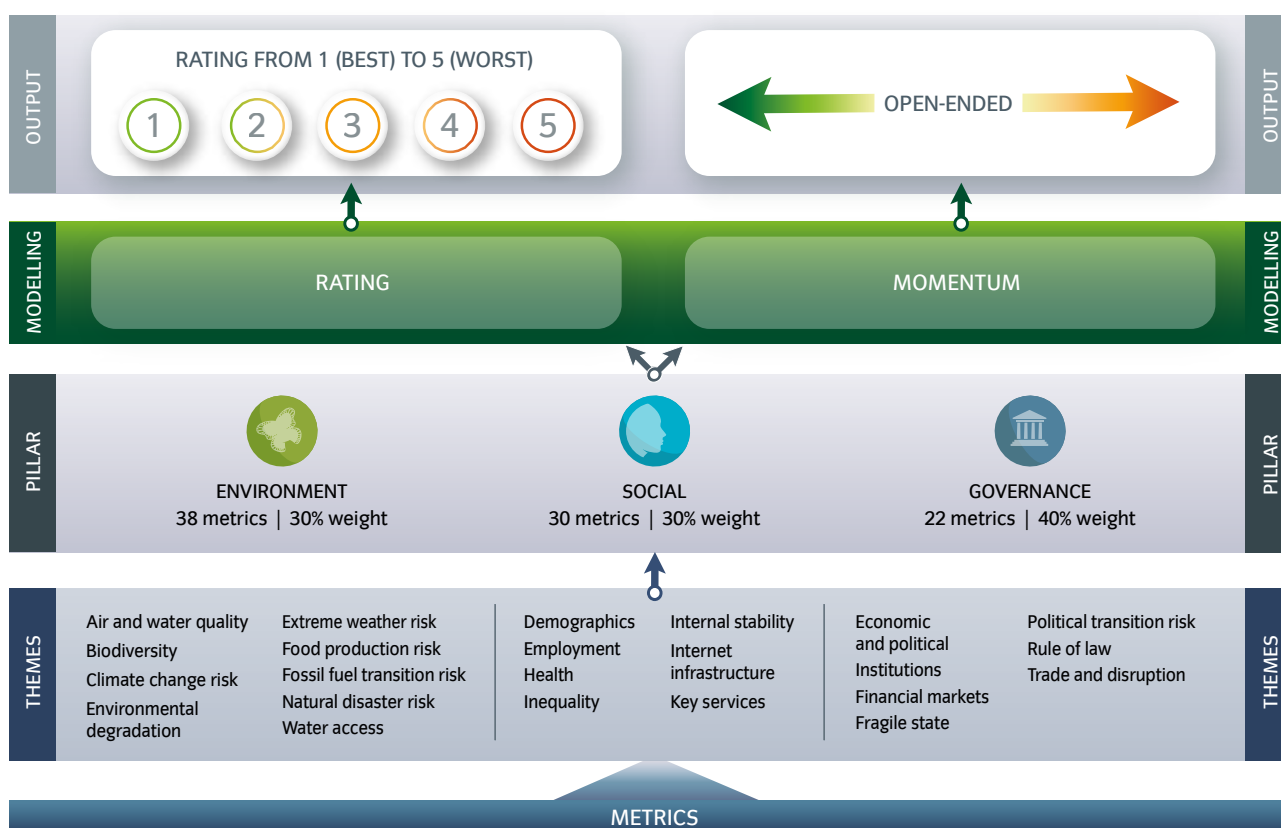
OUTPUT

RATING FROM 1 (BEST) TO 5 (WORST)

1 2 3 4 5

OPEN-ENDED

OUTPUT

MODELLING

RATING

MOMENTUM

MODELLING

PILLAR

ENVIRONMENT
38 metrics | 30% weight

SOCIAL
30 metrics | 30% weight

GOVERNANCE
22 metrics | 40% weight

PILLAR

THEMES

Air and water quality
Biodiversity
Climate change risk
Environmental degradation

Extreme weather risk
Food production risk
Fossil fuel transition risk
Natural disaster risk
Water access

Demographics
Employment
Health
Inequality

Internal stability
Internet infrastructure
Key services

Economic and political Institutions
Financial markets
Fragile state

Political transition risk
Rule of law
Trade and disruption

THEMES

METRICS